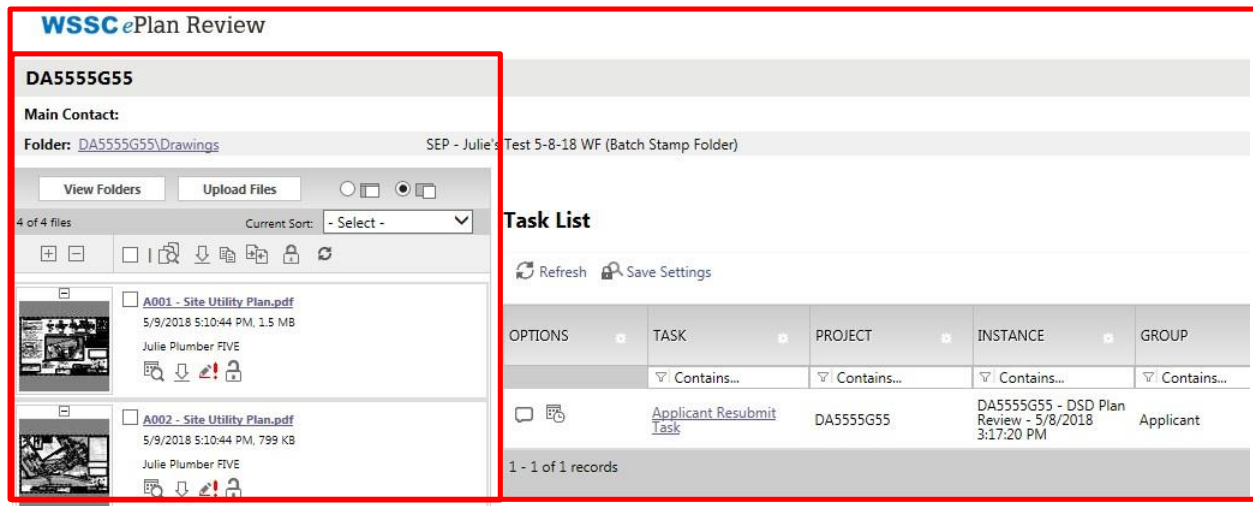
WSSC ePlan Review

DA5555G55

Main Contact:

Folder: DA5555G55\Drawings

SEP - Julie's Test 5-8-18 WF (Batch Stamp Folder)

View Folders

Upload Files

4 of 4 files

Current Sort: - Select -

A001 - Site Utility Plan.pdf
5/9/2018 5:10:44 PM, 1.5 MB
Julie Plumber FIVE

A002 - Site Utility Plan.pdf
5/9/2018 5:10:44 PM, 799 KB
Julie Plumber FIVE

Task List

Refresh Save Settings

| OPTIONS | TASK | PROJECT | INSTANCE | GROUP |
|---|---|---|---|---|
| | Contains... | Contains... | Contains... | Contains... |
| | Applicant Resubmit Task | DA5555G55 | DA5555G55 - DSD Plan Review - 5/8/2018 3:17:20 PM | Applicant |

1 - 1 of 1 records